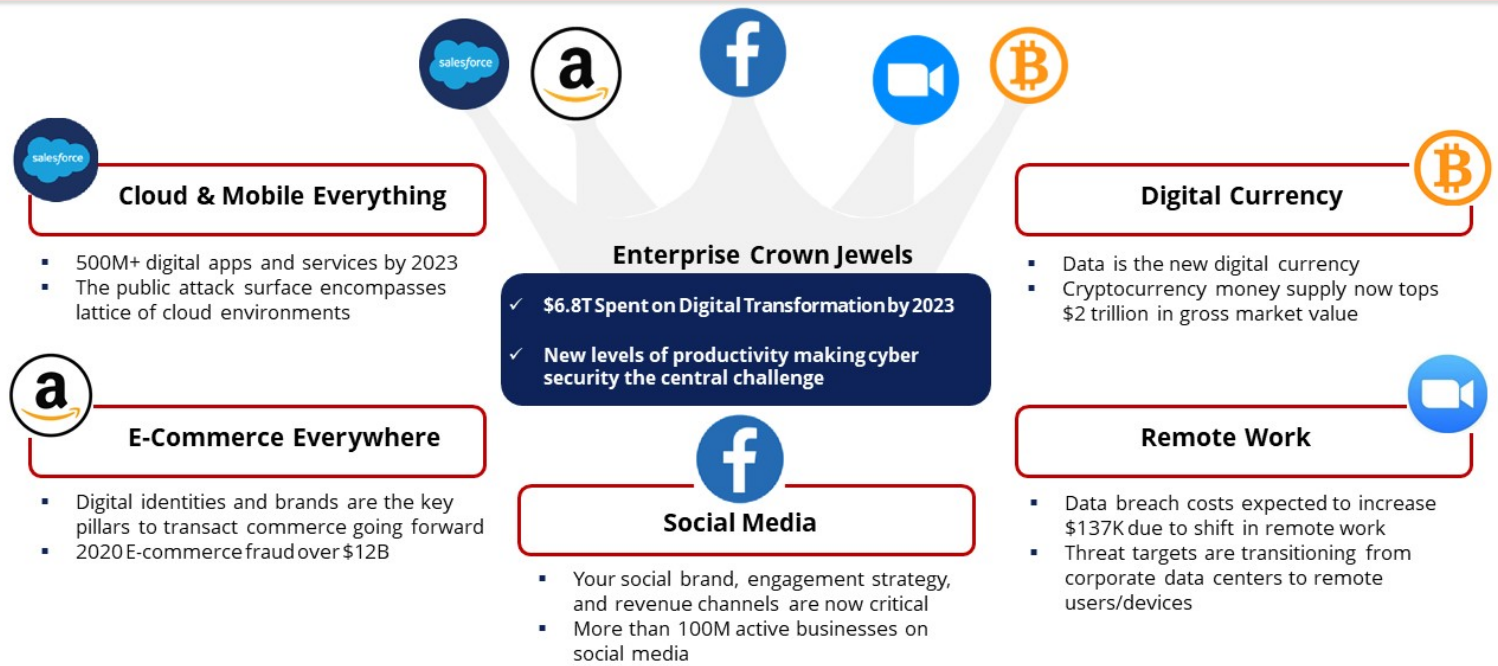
salesforce

a

f

B

salesforce

Cloud & Mobile Everything

- 500M+ digital apps and services by 2023
- The public attack surface encompasses lattice of cloud environments

Enterprise Crown Jewels

✓ \$6.8T Spent on Digital Transformation by 2023

✓ New levels of productivity making cyber security the central challenge

B

Digital Currency

- Data is the new digital currency
- Cryptocurrency money supply now tops \$2 trillion in gross market value

a

E-Commerce Everywhere

- Digital identities and brands are the key pillars to transact commerce going forward
- 2020 E-commerce fraud over \$12B

f

Social Media

- Your social brand, engagement strategy, and revenue channels are now critical
- More than 100M active businesses on social media

Remote Work

- Data breach costs expected to increase \$137K due to shift in remote work
- Threat targets are transitioning from corporate data centers to remote users/devices